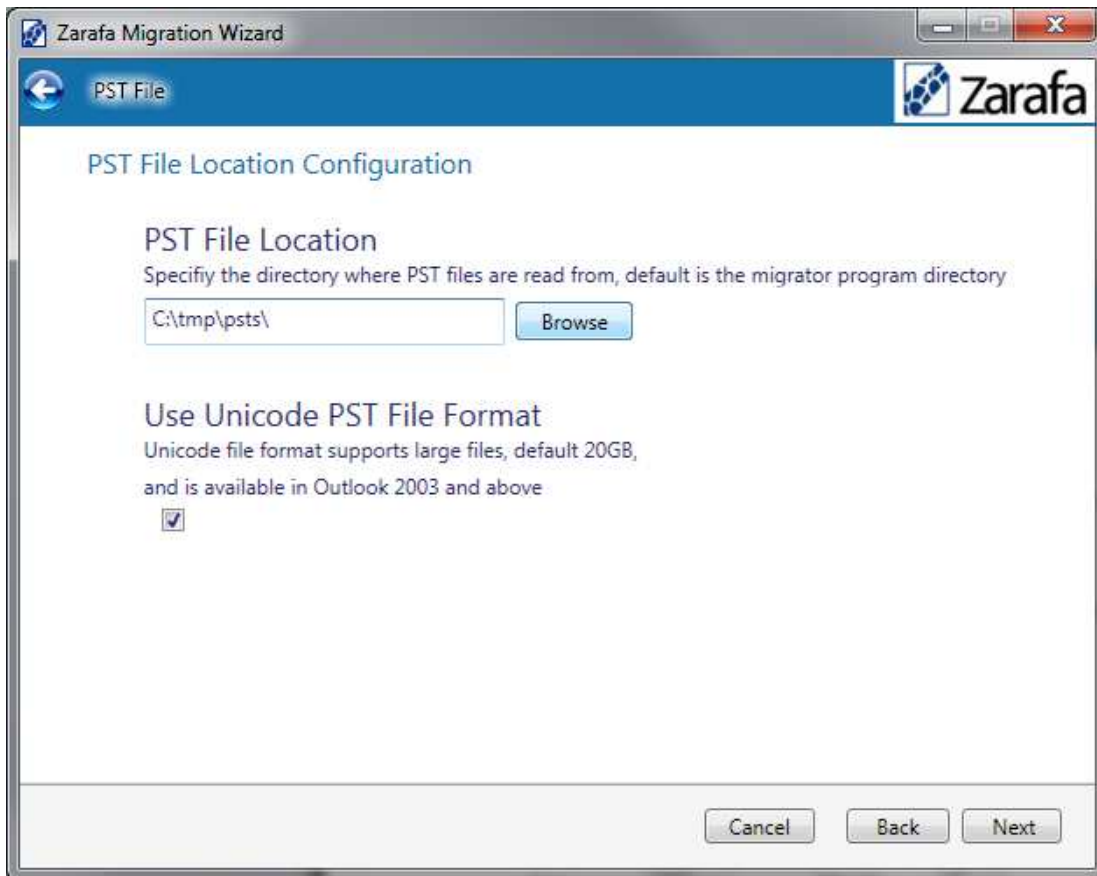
Zarafa Migration Wizard

PST File

Zarafa

PST File Location Configuration

PST File Location

Specifiy the directory where PST files are read from, default is the migrator program directory

C:\tmp\psts\

Browse

Use Unicode PST File Format

Unicode file format supports large files, default 20GB,

and is available in Outlook 2003 and above

Cancel

Back

Next